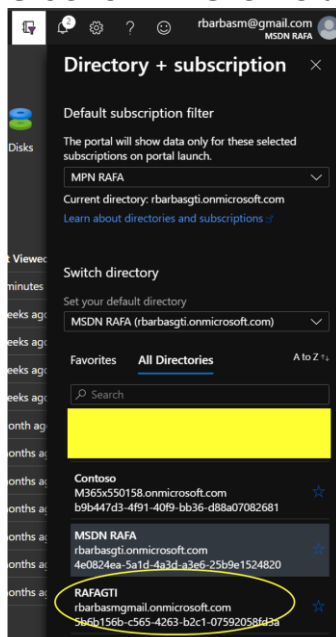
2 ? rbarbasm@gmail.com MSDN RAFA

Disks

t Viewed
minutes
eeks ago
eeks ago
eeks ago
eeks ago
onth ago
onths ago
onths ago
onths ago
onths ago
onths ago
onths ago

Directory + subscription

Default subscription filter

The portal will show data only for these selected subscriptions on portal launch.

MPN RAFA

Current directory: rbarbasgti.onmicrosoft.com

Learn about directories and subscriptions

Switch directory

Set your default directory

MSDN RAFA (rbarbasgti.onmicrosoft.com)

Favorites All Directories A to Z

Search

Contoso
M365x550158.onmicrosoft.com
b9b447d3-4f91-40f9-bb36-d88a07082681

MSDN RAFA
rbarbasgti.onmicrosoft.com
4e0824ea-5a1d-4a3d-a3e6-25b9e1524820

RAFAGTI
rbarbasmgmail.onmicrosoft.com
5b6b156b-c565-4263-b2c1-07592058fd3a